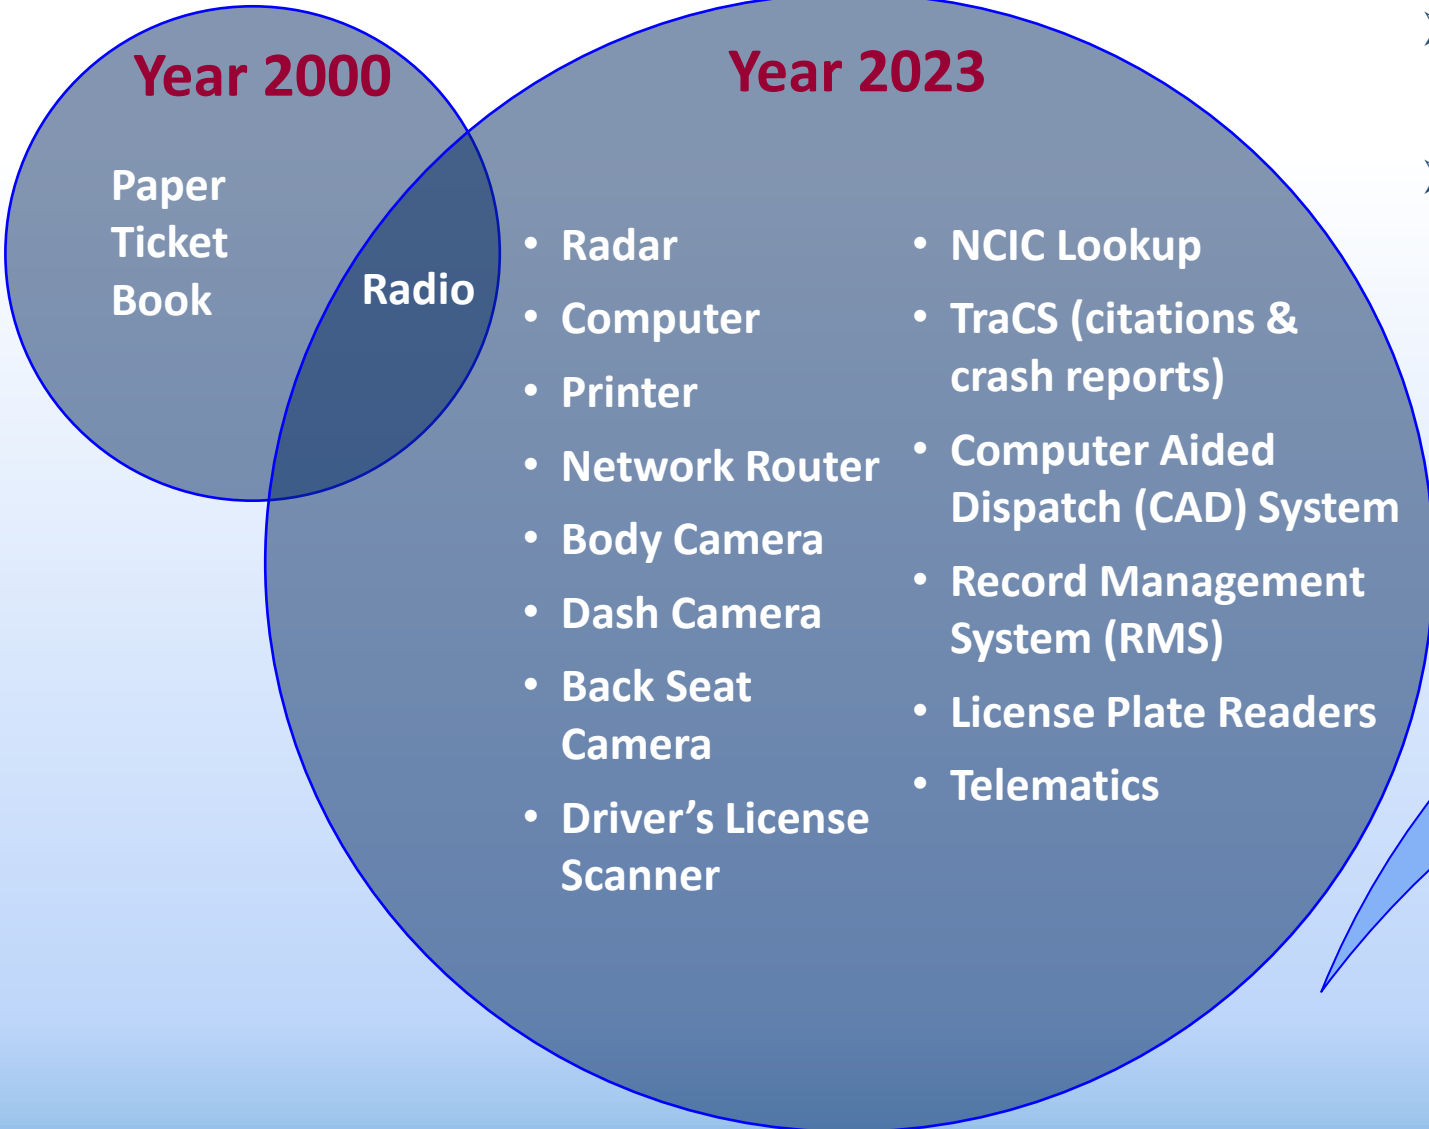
Year 2000

Paper Ticket Book

Radio

Year 2023

- Radar
- Computer
- Printer
- Network Router
- Body Camera
- Dash Camera
- Back Seat Camera
- Driver’s License Scanner

- NCIC Lookup
- TraCS (citations & crash reports)
- Computer Aided Dispatch (CAD) System
- Record Management System (RMS)
- License Plate Readers
- Telematics